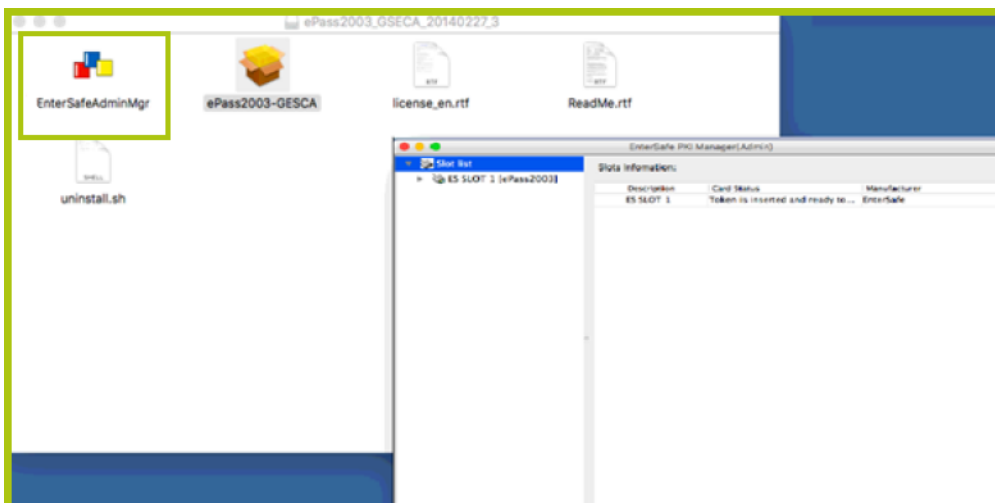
ePass2003_GSECA_20140227_3

EnterSafeAdminMgr

ePass2003-GESCA

license_en.rtf

ReadMe.rtf

uninstall.sh

EnterSafe PKI Manager(Admin)

Slot list

ES SLOT 1 [ePass2003]

Slots Infomation:

| Description | Card Status | Manufacturer |
|---|---|---|
| ES SLOT 1 | Token is inserted and ready to... | EnterSafe |